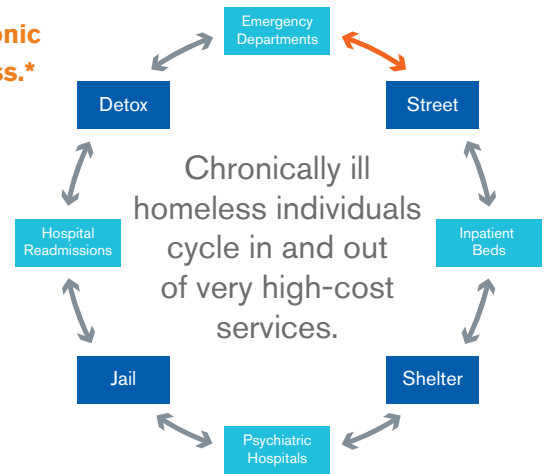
onic
ss.*

Emergency Departments

Detox

Street

Chronically ill homeless individuals cycle in and out of very high-cost services.

Hospital Readmissions

Inpatient Beds

Jail

Shelter

Psychiatric Hospitals